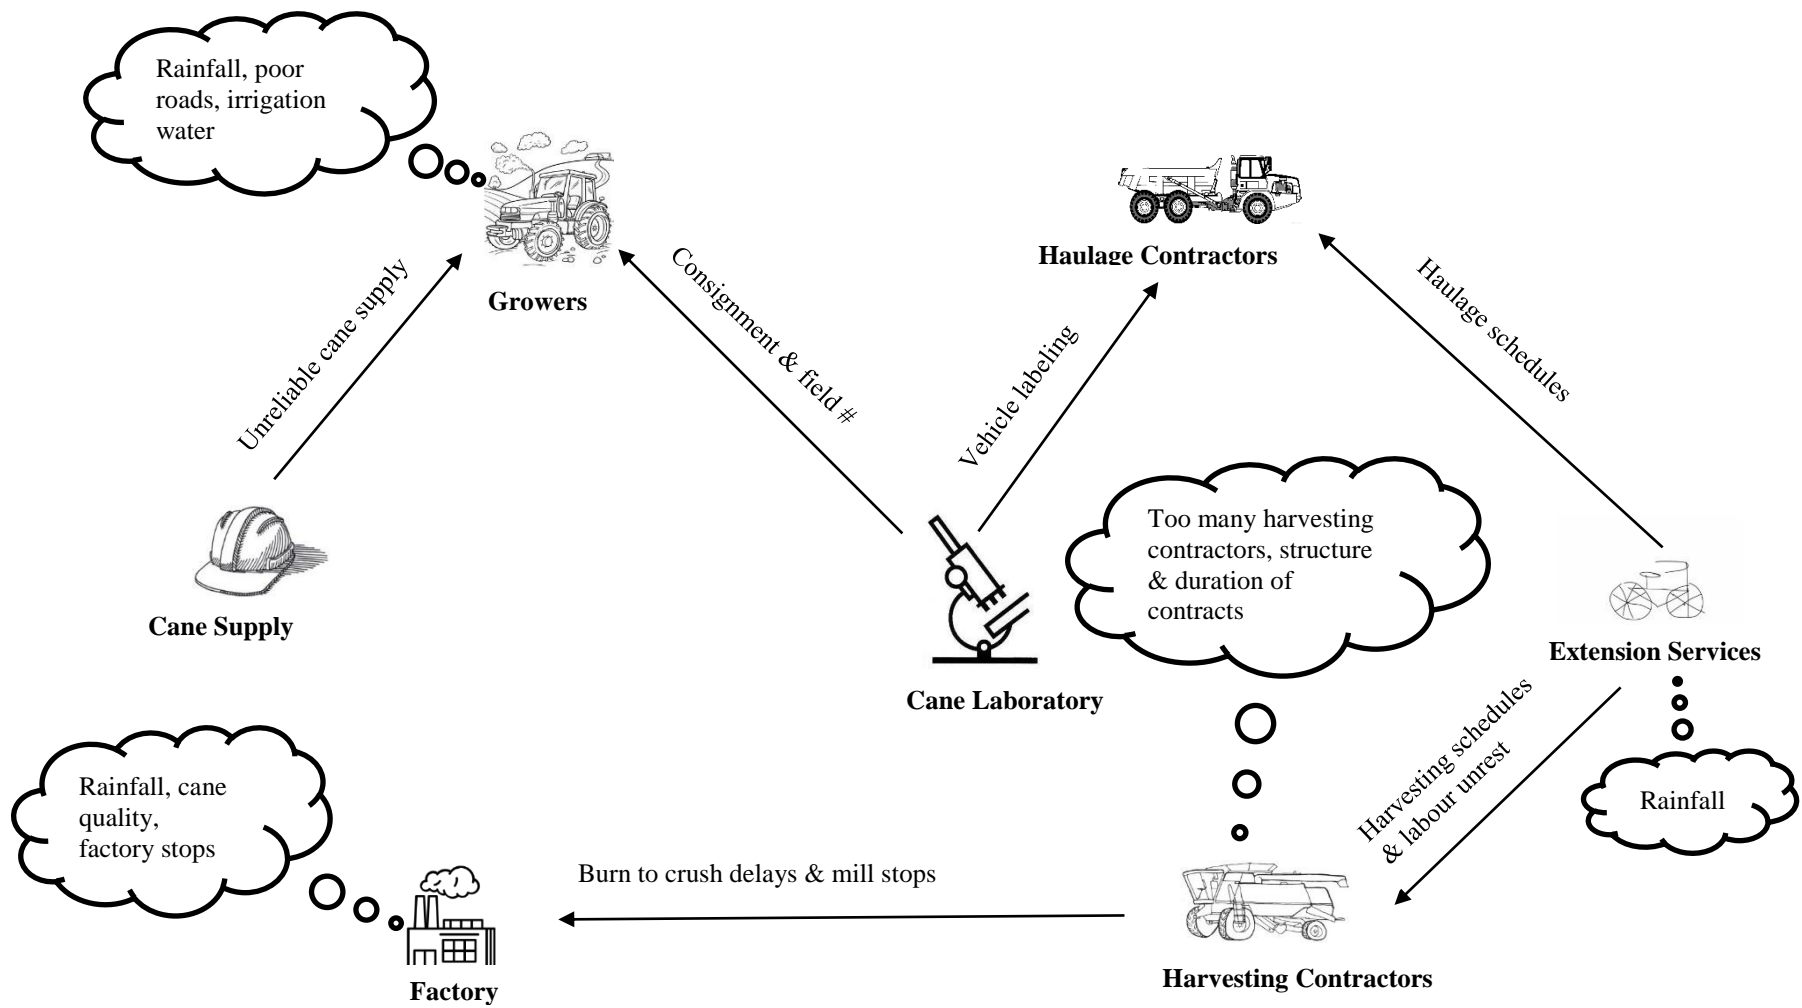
Rainfall, poor roads, irrigation water

Growers

Haulage Contractors

Unreliable cane supply

Consignment & field #

Vehicle labeling

Haulage schedules

Cane Supply

Too many harvesting contractors, structure & duration of contracts

Cane Laboratory

Extension Services

Rainfall, cane quality, factory stops

Harvesting schedules & labour unrest

Rainfall

Burn to crush delays & mill stops

Factory

Harvesting Contractors